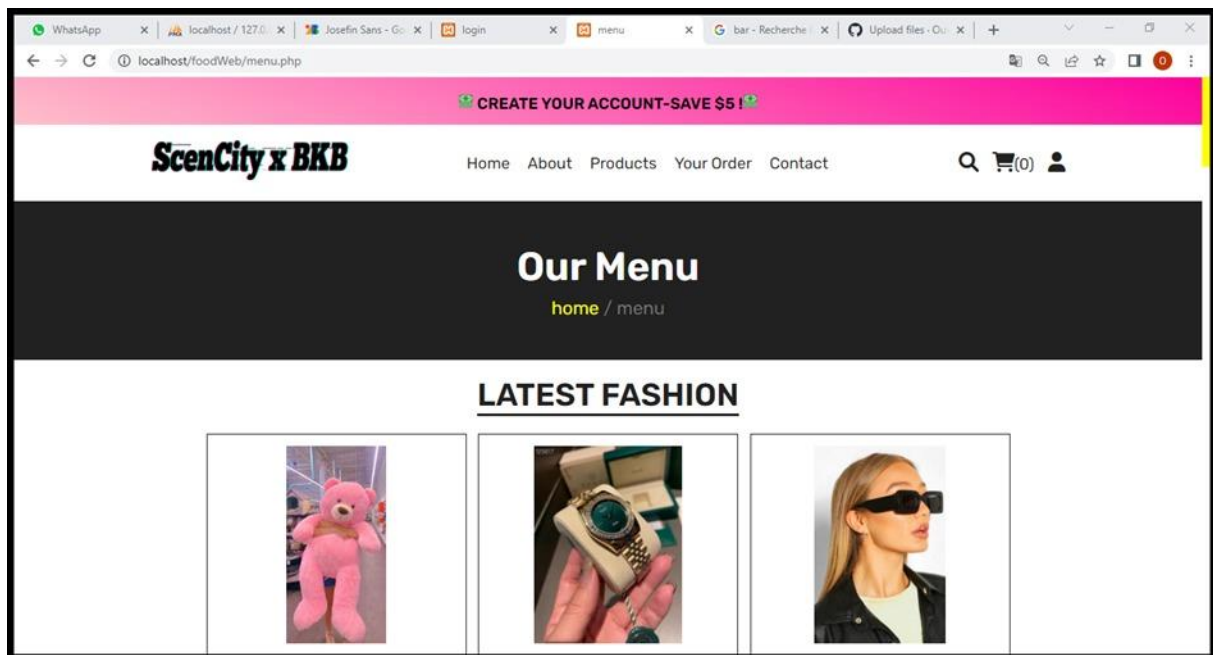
WhatsApp × | localhost / 127.0 × | Josefin Sans - Go × | login × | menu × | bar - Recherche × | Upload files - Ou × | +

localhost/foodWeb/menu.php

CREATE YOUR ACCOUNT-SAVE $5 !

ScenCity x BKB

Home About Products Your Order Contact

(0)

Our Menu

home / menu

LATEST FASHION